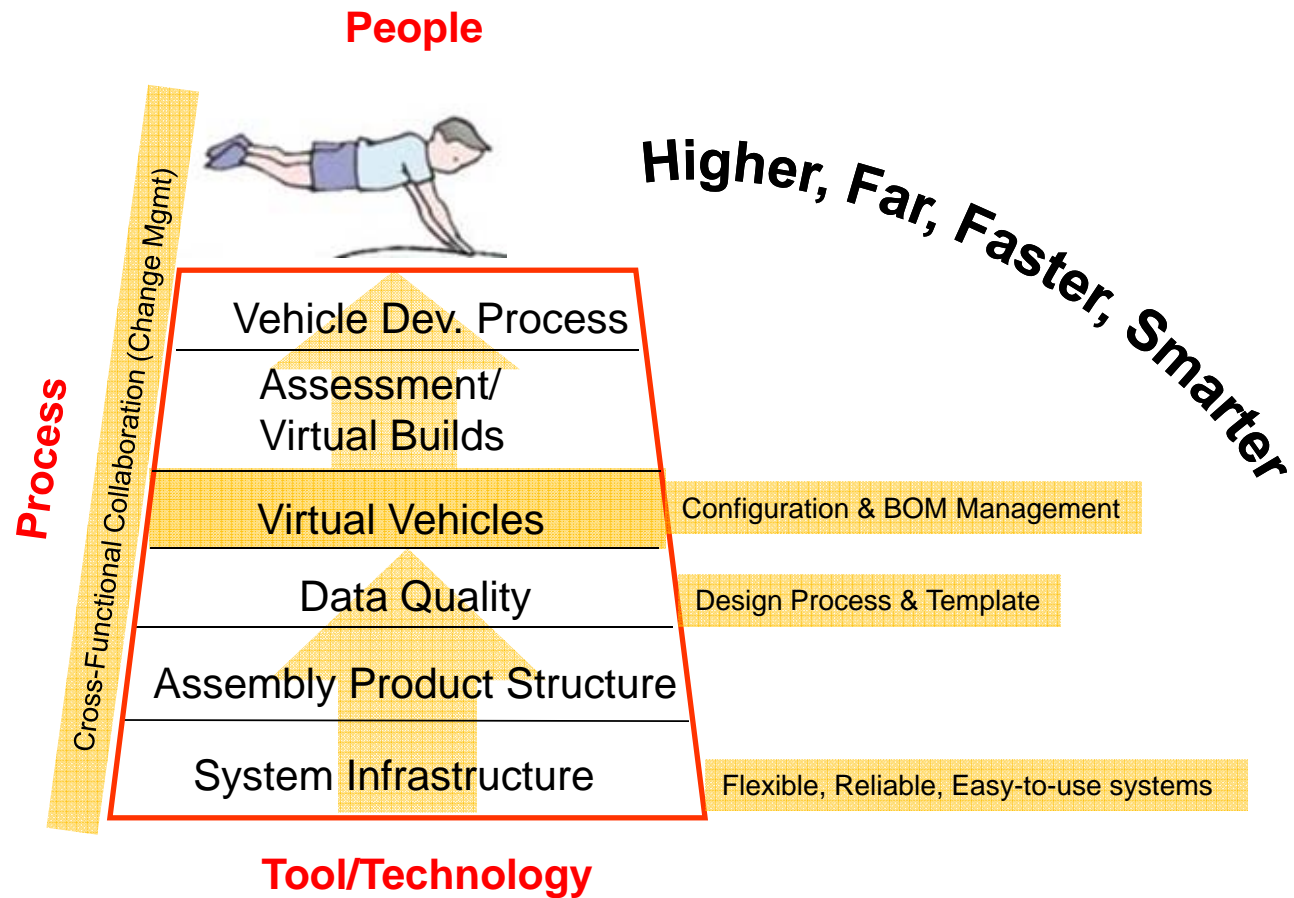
People

Higher, Far, Faster, Smarter

Process

Cross-Functional Collaboration (Change Mgmt)

Vehicle Dev. Process

Assessment/
Virtual Builds

Virtual Vehicles

Configuration & BOM Management

Data Quality

Design Process & Template

Assembly Product Structure

System Infrastructure

Flexible, Reliable, Easy-to-use systems

Tool/Technology